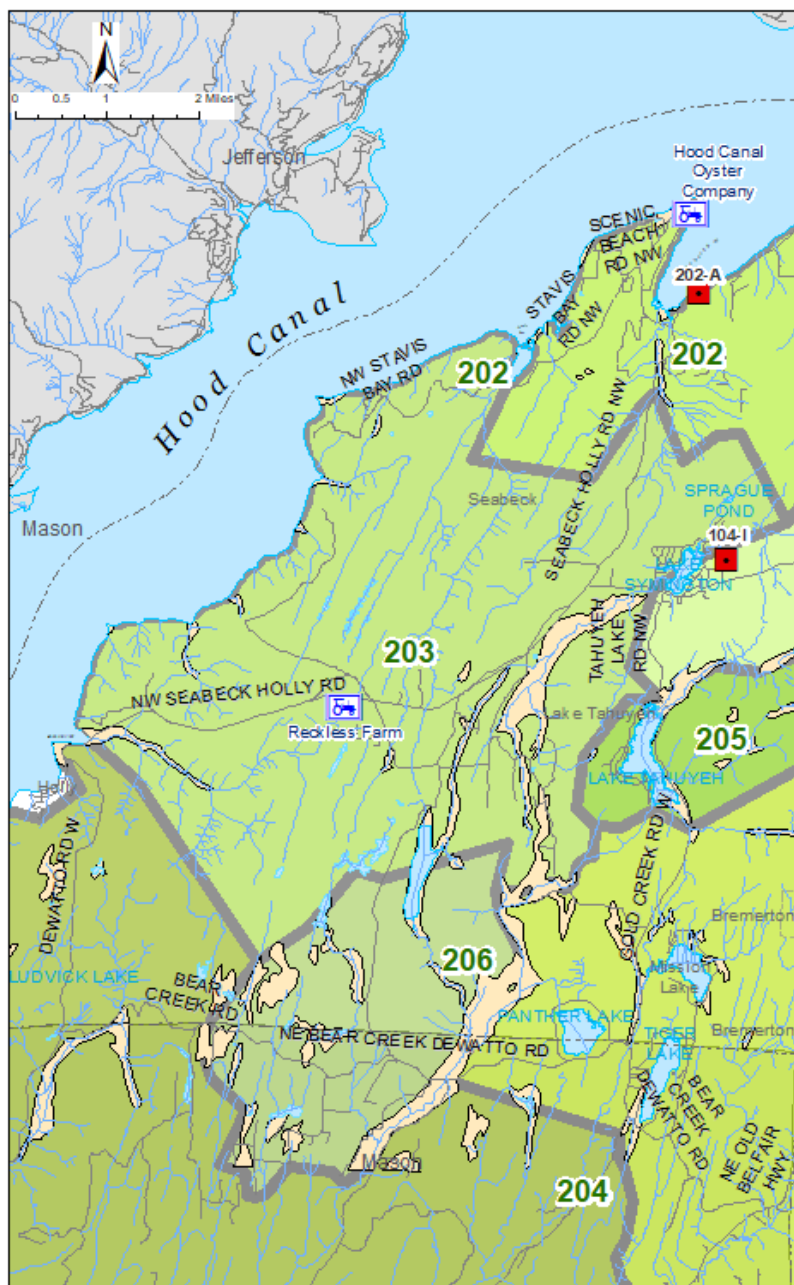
N
0 0.5 1 2 Miles

Jefferson

Hood Canal Oyster Company

SCENIC BEACH RD NW

202-A

STAVIS BAY RD NW

202

Hood Canal

NW STAVIS BAY RD

202

SEABECK HOLLY RD NW

Seabeck

SPRAGUE POND

104-I

Mason

LAKE SYMINGTON

203

TAHUYEH LAKE RD NW

NW SEABECK HOLLY RD

Reckless Farm

Lake Tahuyeh

205

LAKE TAHUYEH

Holly

DEWATTO RD W

COLD CREEK RD W

Bremerton

206

LUDVICK LAKE

BEAR CREEK RD

Mission Lake

PANTHER LAKE

Bremerton

NE BEAR CREEK DEWATTO RD

TIGER LAKE

BEAR CREEK DEWATTO RD

NE OLD BELFAIR HWY

Mason

204